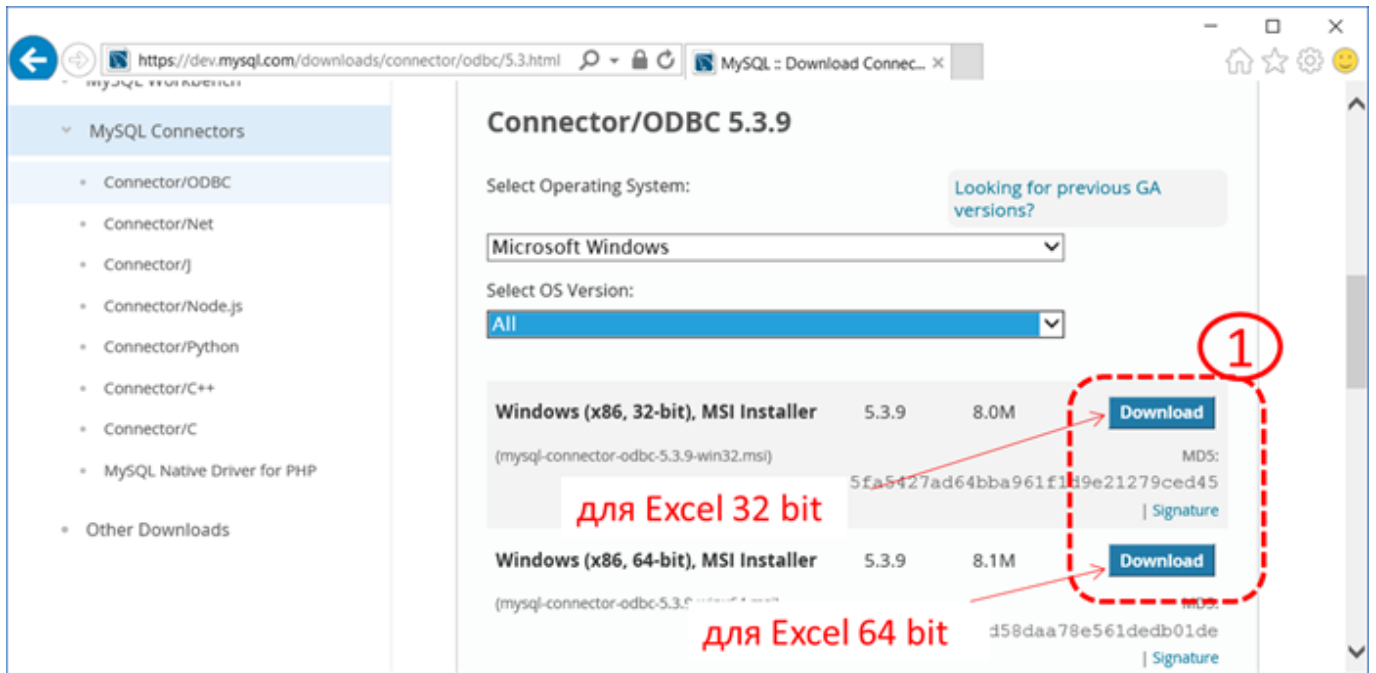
https://dev.mysql.com/downloads/connector/odbc/5.3.html
MySQL :: Download Connec...

MySQL Workbench
MySQL Connectors
Connector/ODBC
Connector/Net
Connector/J
Connector/Node.js
Connector/Python
Connector/C++
Connector/C
MySQL Native Driver for PHP
Other Downloads

Connector/ODBC 5.3.9

Select Operating System:

Looking for previous GA versions?

Microsoft Windows

Select OS Version:

All

1

| Windows (x86, 32-bit), MSI Installer | 5.3.9 | 8.0M | Download |
|---|---|---|---|
| (mysql-connector-odbc-5.3.9-win32.msi) | | | MD5: 5fa5427ad64bba961f1d9e21279ced45 \| Signature |
| Windows (x86, 64-bit), MSI Installer | 5.3.9 | 8.1M | Download |
| (mysql-connector-odbc-5.3.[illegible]) | | | MD5: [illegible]d58daa78e561dedb01de \| Signature |

для Excel 32 bit

для Excel 64 bit